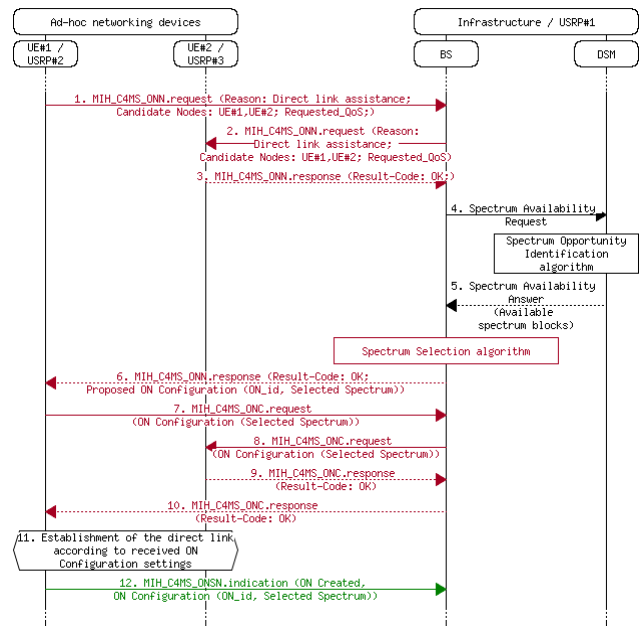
Ad-hoc networking devices

Infrastructure / USRP#1

UE#1 / USRP#2

UE#2 / USRP#3

BS

DSM

1. MIH_C4MS_ONN.request (Reason: Direct link assistance; Candidate Nodes: UE#1,UE#2; Requested_QoS;)

2. MIH_C4MS_ONN.request (Reason: Direct link assistance; Candidate Nodes: UE#1,UE#2; Requested_QoS)

3. MIH_C4MS_ONN.response (Result-Code: OK;)

4. Spectrum Availability Request

Spectrum Opportunity Identification algorithm

5. Spectrum Availability Answer (Available spectrum blocks)

Spectrum Selection algorithm

6. MIH_C4MS_ONN.response (Result-Code: OK; Proposed ON Configuration (ON_id, Selected Spectrum))

7. MIH_C4MS_ONC.request (ON Configuration (Selected Spectrum))

8. MIH_C4MS_ONC.request (ON Configuration (Selected Spectrum))

9. MIH_C4MS_ONC.response (Result-Code: OK)

10. MIH_C4MS_ONC.response (Result-Code: OK)

11. Establishment of the direct link according to received ON Configuration settings

12. MIH_C4MS_ONSN.indication (ON Created, ON Configuration (ON_id, Selected Spectrum))